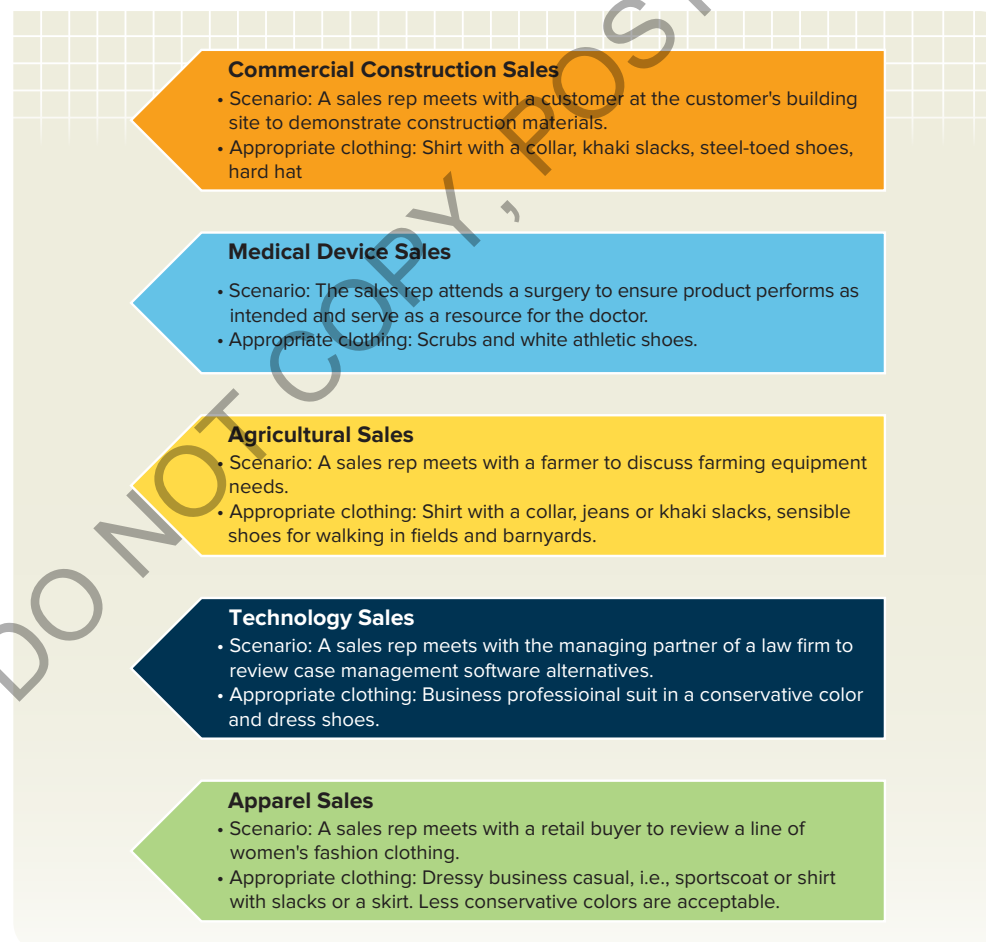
DO NOT COPY, POST

Commercial Construction Sales
• Scenario: A sales rep meets with a customer at the customer's building site to demonstrate construction materials.
• Appropriate clothing: Shirt with a collar, khaki slacks, steel-toed shoes, hard hat

Medical Device Sales
• Scenario: The sales rep attends a surgery to ensure product performs as intended and serve as a resource for the doctor.
• Appropriate clothing: Scrubs and white athletic shoes.

Agricultural Sales
• Scenario: A sales rep meets with a farmer to discuss farming equipment needs.
• Appropriate clothing: Shirt with a collar, jeans or khaki slacks, sensible shoes for walking in fields and barnyards.

Technology Sales
• Scenario: A sales rep meets with the managing partner of a law firm to review case management software alternatives.
• Appropriate clothing: Business professioinal suit in a conservative color and dress shoes.

Apparel Sales
• Scenario: A sales rep meets with a retail buyer to review a line of women's fashion clothing.
• Appropriate clothing: Dressy business casual, i.e., sportscoat or shirt with slacks or a skirt. Less conservative colors are acceptable.